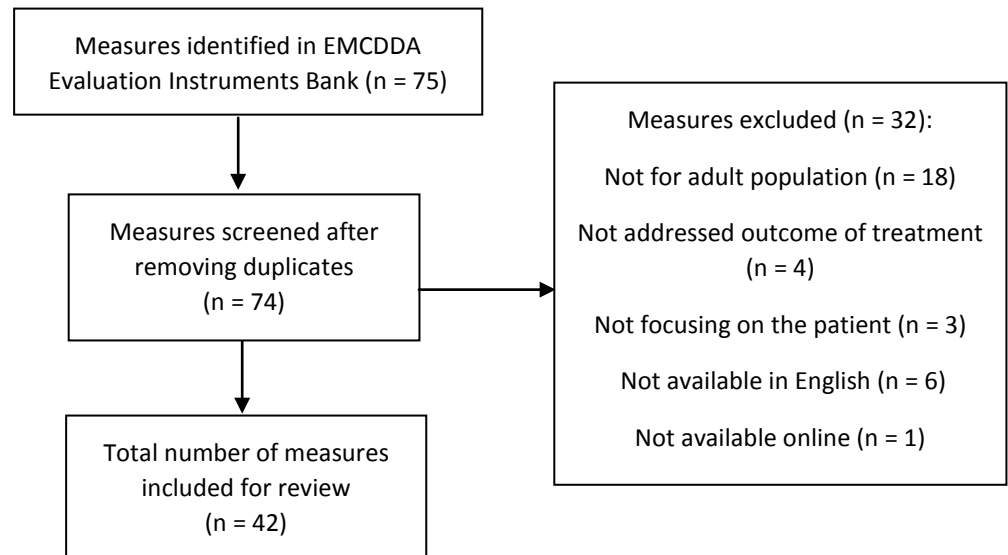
Measures identified in EMCDDA Evaluation Instruments Bank (n = 75)

Measures screened after removing duplicates (n = 74)

Measures excluded (n = 32):

Not for adult population (n = 18)

Not addressed outcome of treatment (n = 4)

Not focusing on the patient (n = 3)

Not available in English (n = 6)

Not available online (n = 1)

Total number of measures included for review (n = 42)